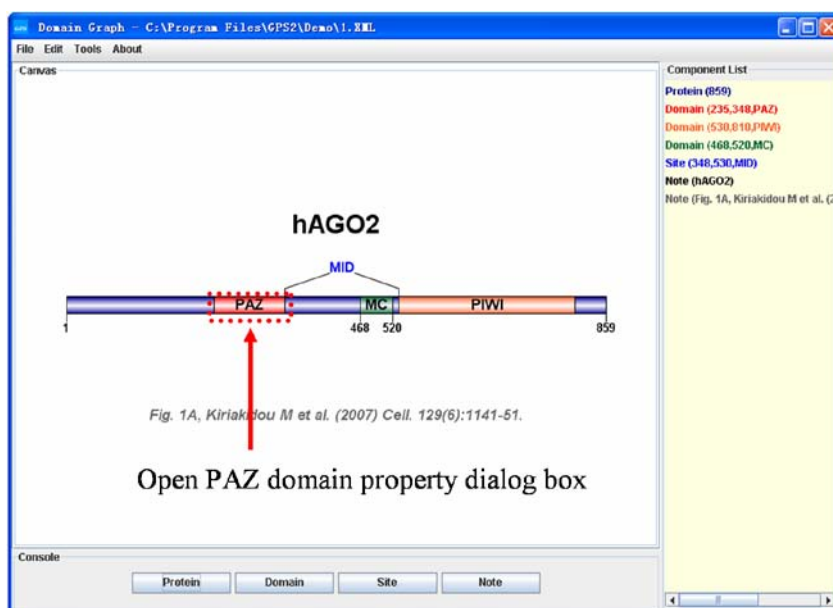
Domain Graph - C:\Program Files\GPS2\Demo\1.XML

File Edit Tools About

Canvas

hAGO2

MID

PAZ

MC

PIWI

1

468

520

859

Fig. 1A, Kiriakidou M et al. (2007) Cell. 129(6):1141-51.

Open PAZ domain property dialog box

Component List

Protein (859)

Domain (235,348,PAZ)

Domain (530,810,PIWI)

Domain (468,520,MC)

Site (348,530,MID)

Note (hAGO2)

Note (Fig. 1A, Kiriakidou M et al. (2

Console

Protein

Domain

Site

Note